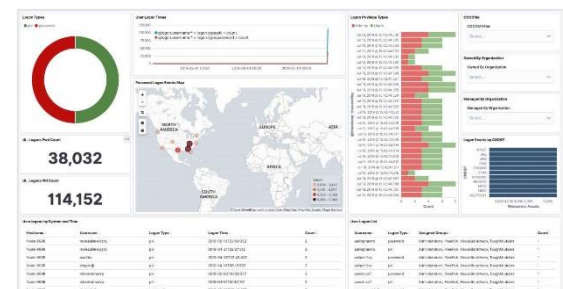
Logon Types

User Logon Times

Logon Privilege Types

Personal Logon Events Map

NORTH AMERICA

EUROPE

ASIA

AFRICA

SOUTH AMERICA

38,032

114,152

Logon Events by OKDSP

Hostname | Username | Logon Type | Logon Time | Count
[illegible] | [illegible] | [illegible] | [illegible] | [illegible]

Hostname | Logon Type | Assigned Groups | Count
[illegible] | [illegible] | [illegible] | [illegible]